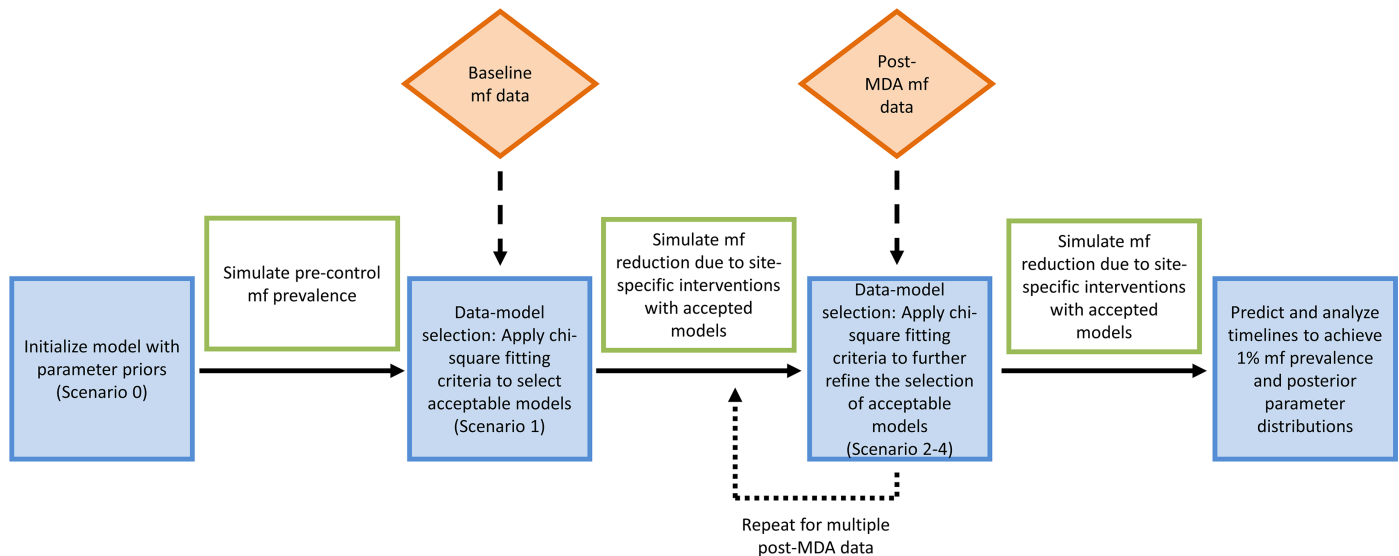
Baseline mf data

Post-MDA mf data

Simulate pre-control mf prevalence

Simulate mf reduction due to site-specific interventions with accepted models

Simulate mf reduction due to site-specific interventions with accepted models

Initialize model with parameter priors (Scenario 0)

Data-model selection: Apply chi-square fitting criteria to select acceptable models (Scenario 1)

Data-model selection: Apply chi-square fitting criteria to further refine the selection of acceptable models (Scenario 2-4)

Predict and analyze timelines to achieve 1% mf prevalence and posterior parameter distributions

Repeat for multiple post-MDA data